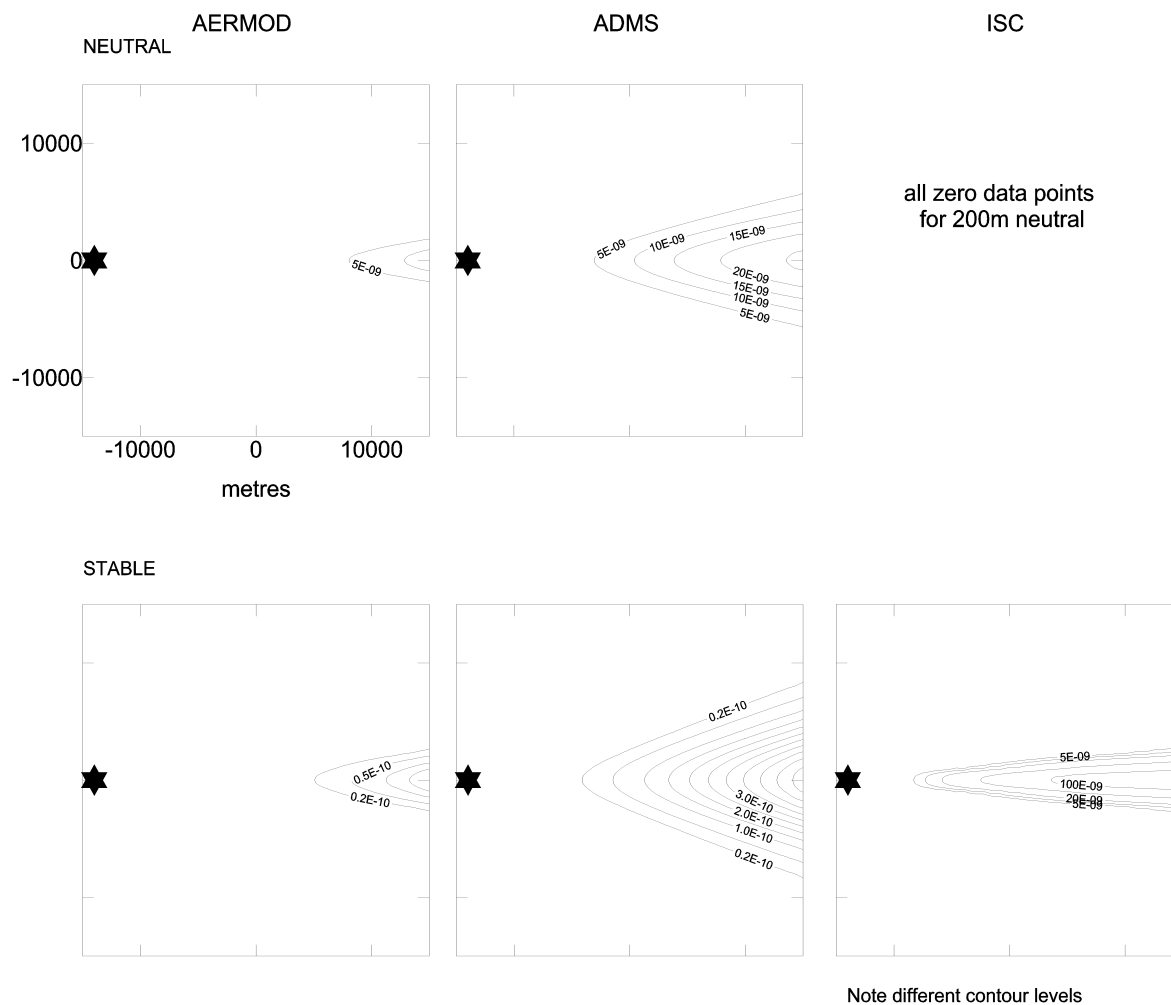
AERMOD

ADMS

ISC

NEUTRAL

10000

0

-10000

-10000

0

10000

metres

5E-09

5E-09

10E-09

15E-09

20E-09

15E-09

10E-09

5E-09

all zero data points for 200m neutral

STABLE

0.5E-10

0.2E-10

0.2E-10

3.0E-10

2.0E-10

1.0E-10

0.2E-10

5E-09

100E-09

20E-09

5E-09

Note different contour levels